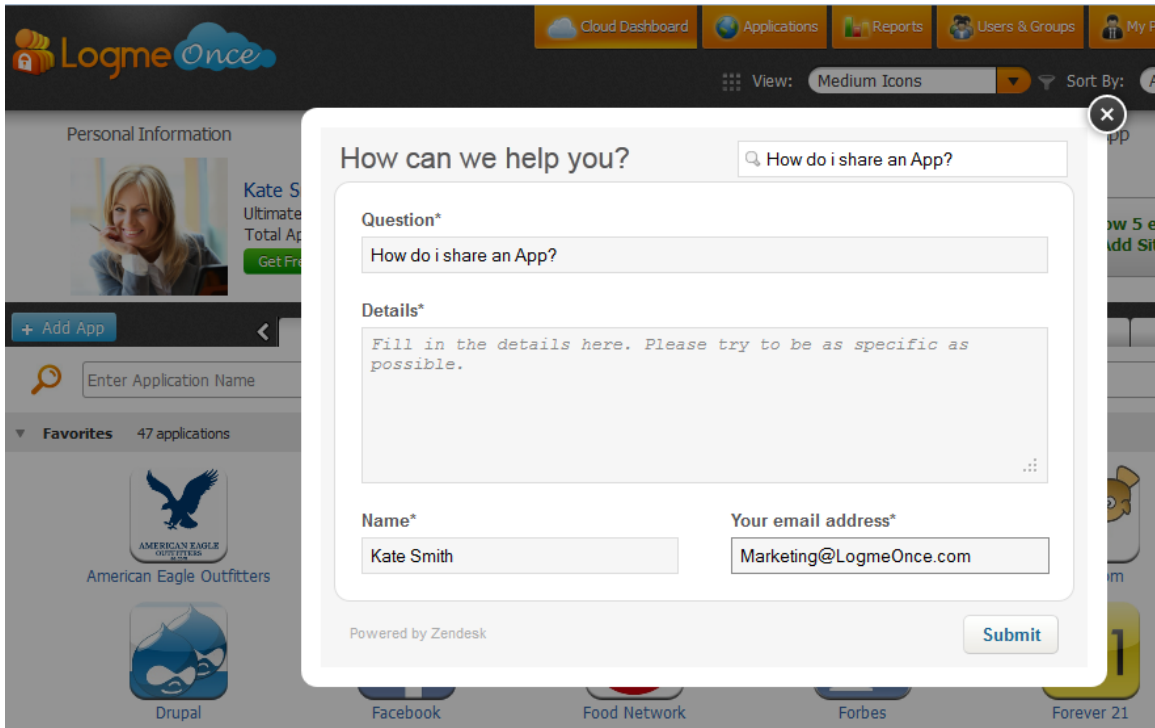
LogmeOnce

Cloud Dashboard
Applications
Reports
Users & Groups
My F

View: Medium Icons
Sort By: A

Personal Information

Kate S
Ultimate
Total Ap
Get Fre

pp

ow 5 e
Add Sit

+ Add App

Enter Application Name

Favorites 47 applications

AMERICAN EAGLE OUTFITTERS
American Eagle Outfitters

om

Drupal
Facebook
Food Network
Forbes
Forever 21

How can we help you?

How do i share an App?

Question*
How do i share an App?

Details*
Fill in the details here. Please try to be as specific as possible.

Name*
Kate Smith

Your email address*
Marketing@LogmeOnce.com

Powered by Zendesk

Submit